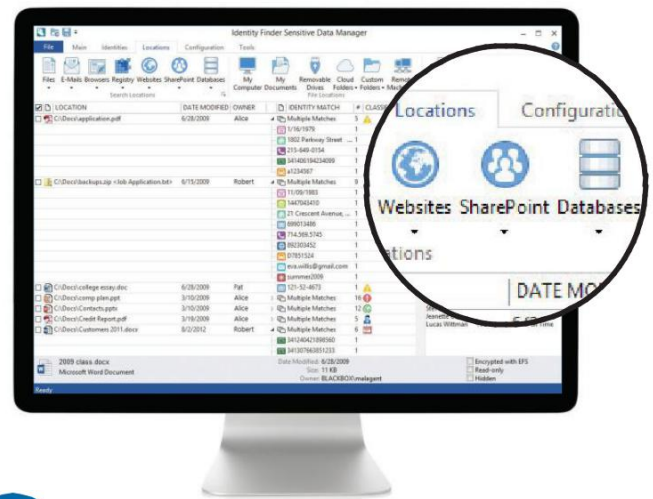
Identity Finder Sensitive Data Manager

File Main Identities Locations Configuration Tools

Files E-Mails Browsers Registry Websites SharePoint Databases My Computer My Documents Removable Drives Cloud Folders Custom Folders

Search Locations File Locations

| LOCATION | DATE MODIFIED | OWNER | IDENTITY MATCH | # |
|---|---|---|---|---|
| C:\Docs\application.pdf | 6/28/2009 | Alice | Multiple Matches | 5 |
| | | | 1/16/1979 | 1 |
| | | | 1802 Parkway Street | 1 |
| | | | 215-649-0194 | 1 |
| | | | 341406194234099 | 1 |
| | | | a1234567 | 1 |
| C:\Docs\backups.zip <Job Application.txt> | 6/15/2009 | Robert | Multiple Matches | 9 |
| | | | 11/09/1983 | 1 |
| | | | 1447043410 | 1 |
| | | | 21 Crescent Avenue, | 1 |
| | | | 009013488 | 1 |
| | | | 714.569.5745 | 1 |
| | | | 892303452 | 1 |
| | | | 07851524 | 1 |
| | | | eva.wells@gmail.com | 1 |
| | | | summer2009 | 1 |
| C:\Docs\college essay.doc | 6/28/2009 | Pat | 121-52-4673 | 1 |
| C:\Docs\comp plan.ppt | 3/10/2009 | Alice | Multiple Matches | 16 |
| C:\Docs\Contacts.pptx | 3/10/2009 | Alice | Multiple Matches | 12 |
| C:\Docs\Credit Report.pdf | 3/19/2009 | Alice | Multiple Matches | 5 |
| C:\Docs\Customers 2011.docx | 8/2/2012 | Robert | Multiple Matches | 6 |
| | | | 341240421898560 | 1 |
| | | | 341307663051233 | 1 |

2009 class.docx
Microsoft Word Document

Date Modified: 6/28/2009
Size: 11 KB
Owner: BLACKBOX\malegant

Encrypted with EFS
Read-only
Hidden

Ready

Locations Configuratio

Websites SharePoint Databases

ations

DATE MO

Jeanette
Lucas Wittman